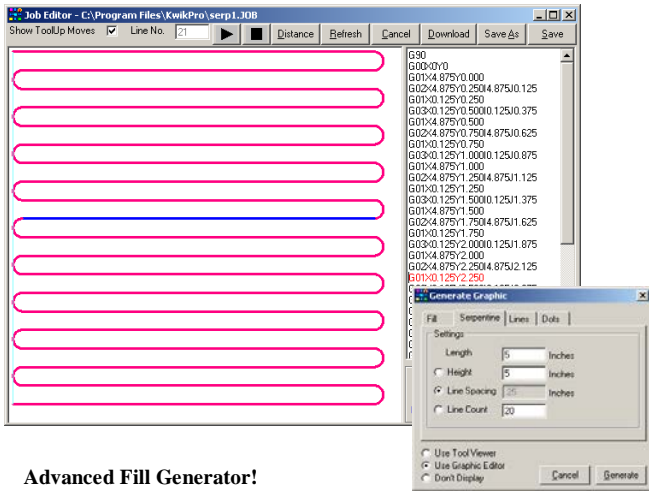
Job Editor - C:\Program Files\KwikPro\serp1.JOB

Show ToolUp Moves Line No. 21 Distance Refresh Cancel Download Save As Save

G90
G00X0Y0
G01X4.875Y0.000
G02X4.875Y0.250I4.875J0.125
G01X0.125Y0.250
G03X0.125Y0.500I0.125J0.375
G01X4.875Y0.500
G02X4.875Y0.750I4.875J0.625
G01X0.125Y0.750
G03X0.125Y1.000I0.125J0.875
G01X4.875Y1.000
G02X4.875Y1.250I4.875J1.125
G01X0.125Y1.250
G03X0.125Y1.500I0.125J1.375
G01X4.875Y1.500
G02X4.875Y1.750I4.875J1.625
G01X0.125Y1.750
G03X0.125Y2.000I0.125J1.875
G01X4.875Y2.000
G02X4.875Y2.250I4.875J2.125
G01X0.125Y2.250

Generate Graphic

Fill Serpentine Lines Dots

Settings

Length 5 Inches
Height 5 Inches
Line Spacing .25 Inches
Line Count 20

Use Tool Viewer
Use Graphic Editor
Don't Display

Cancel Generate

Advanced Fill Generator!